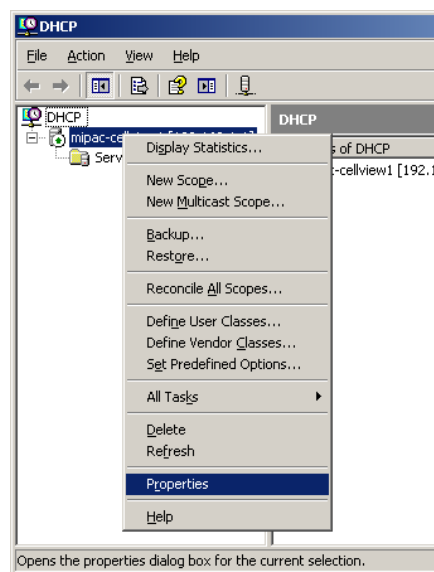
DHCP

File Action View Help

DHCP

mipac-cel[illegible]

Serv

DHCP

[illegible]s of DHCP

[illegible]-cellview1 [192.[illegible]

Display Statistics...

New Scope...
New Multicast Scope...

Backup...
Restore...

Reconcile All Scopes...

Define User Classes...
Define Vendor Classes...
Set Predefined Options...

All Tasks

Delete
Refresh

Properties

Help

Opens the properties dialog box for the current selection.